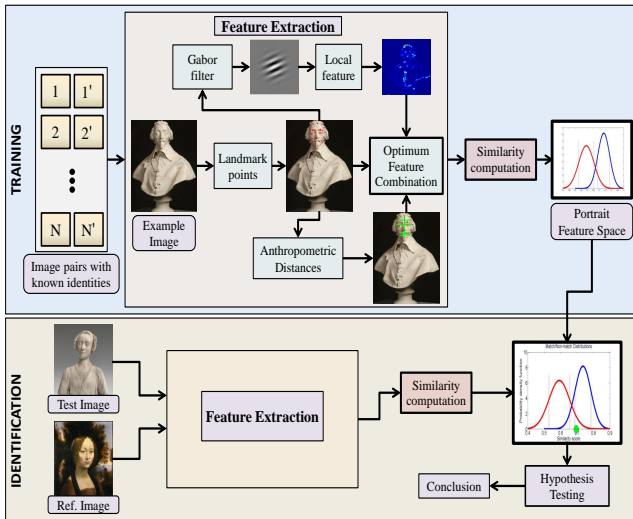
TRAINING

Feature Extraction

1 1'

2 2'

N N'

Image pairs with known identities

Gabor filter

Local feature

Example Image

Landmark points

Optimum Feature Combination

Anthropometric Distances

Similarity computation

Portrait Feature Space

IDENTIFICATION

Test Image

Ref. Image

Feature Extraction

Similarity computation

Match/Non-match Distributions

Probability density function

Similarity score

Hypothesis Testing

Conclusion